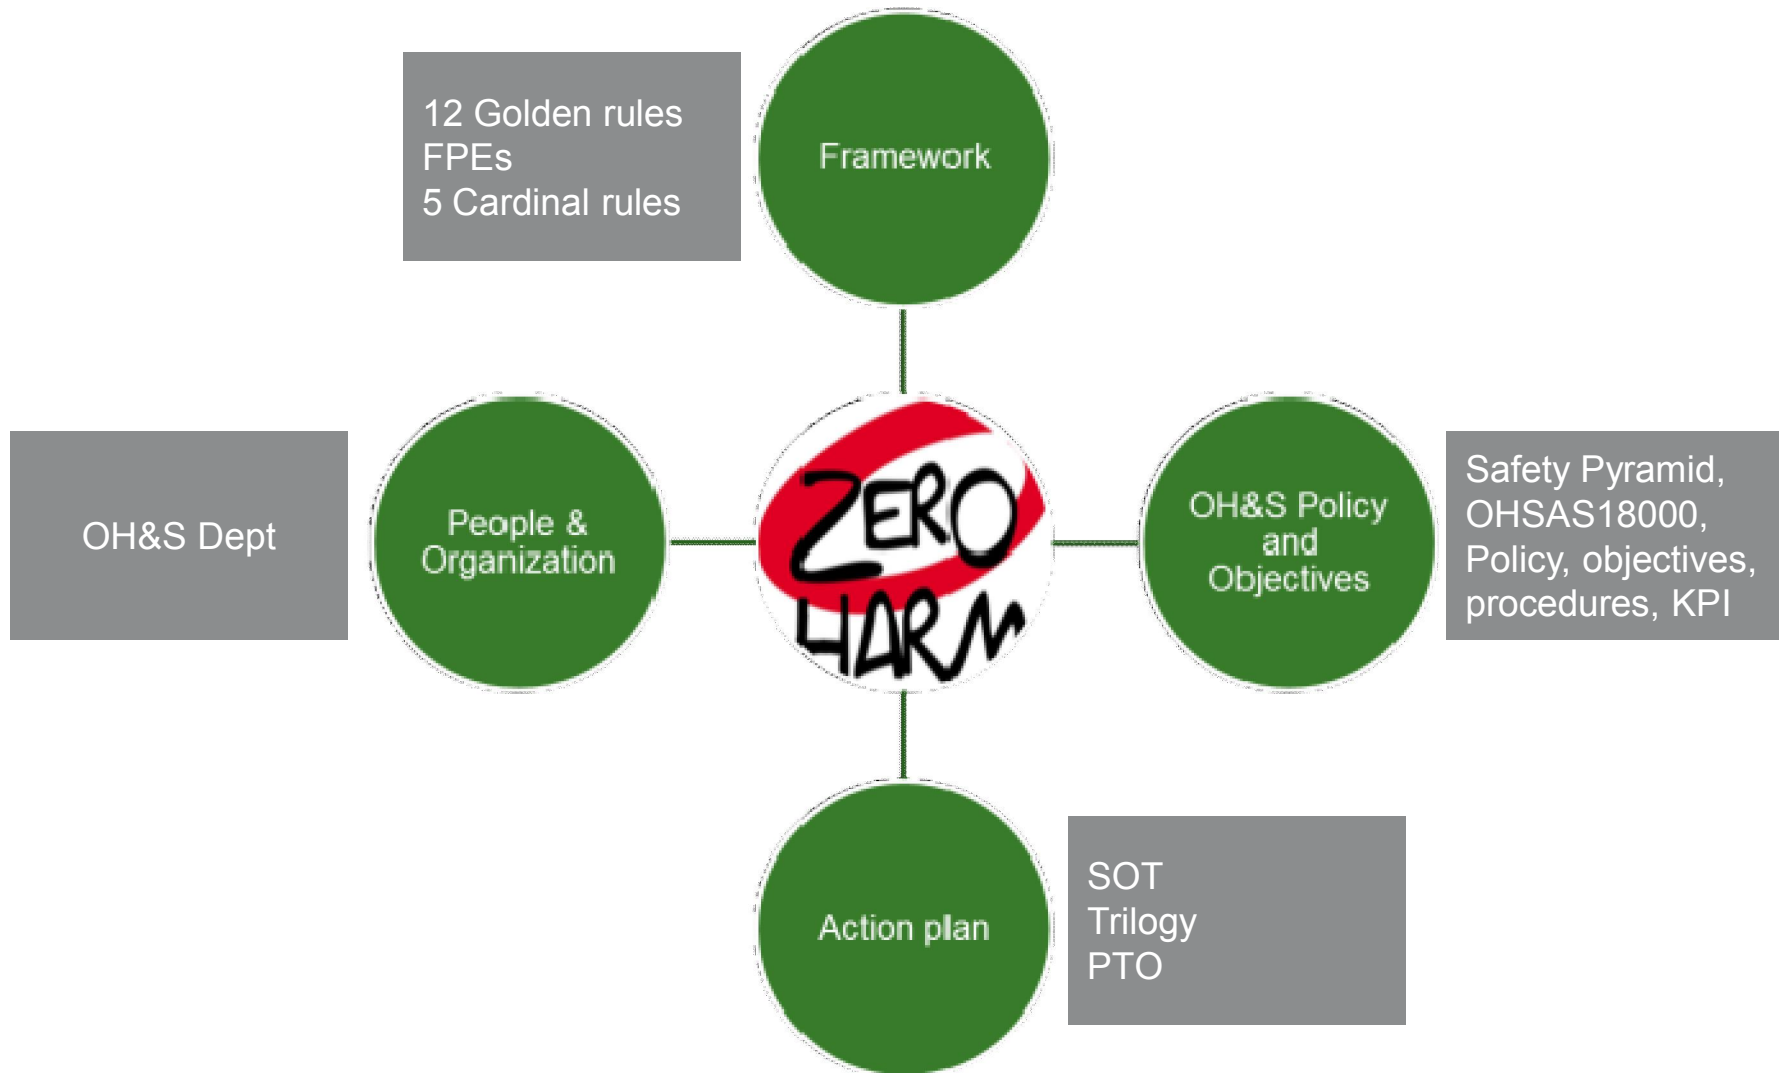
12 Golden rules
FPEs
5 Cardinal rules

Framework

OH&S Dept

People & Organization

ZERO HARM

OH&S Policy and Objectives

Safety Pyramid, OHSAS18000, Policy, objectives, procedures, KPI

Action plan

SOT
Trilogy
PTO